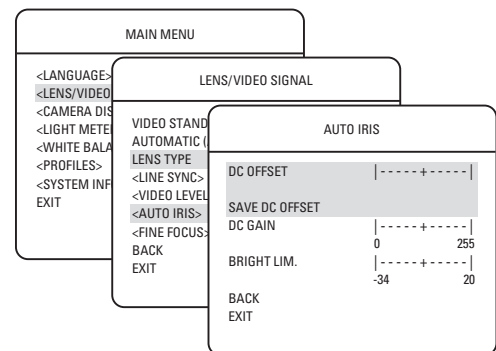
MAIN MENU

<LANGUAGE>
<LENS/VIDEO
<CAMERA DIS
<LIGHT METE
<WHITE BALA
<PROFILES>
<SYSTEM INF
EXIT

LENS/VIDEO SIGNAL

VIDEO STAND
AUTOMATIC (
LENS TYPE
<LINE SYNC>
<VIDEO LEVEL
<AUTO IRIS>
<FINE FOCUS>
BACK
EXIT

AUTO IRIS

DC OFFSET |-----+-----|
SAVE DC OFFSET
DC GAIN |-----+-----|
0 255
BRIGHT LIM. |-----+-----|
-34 20
BACK
EXIT